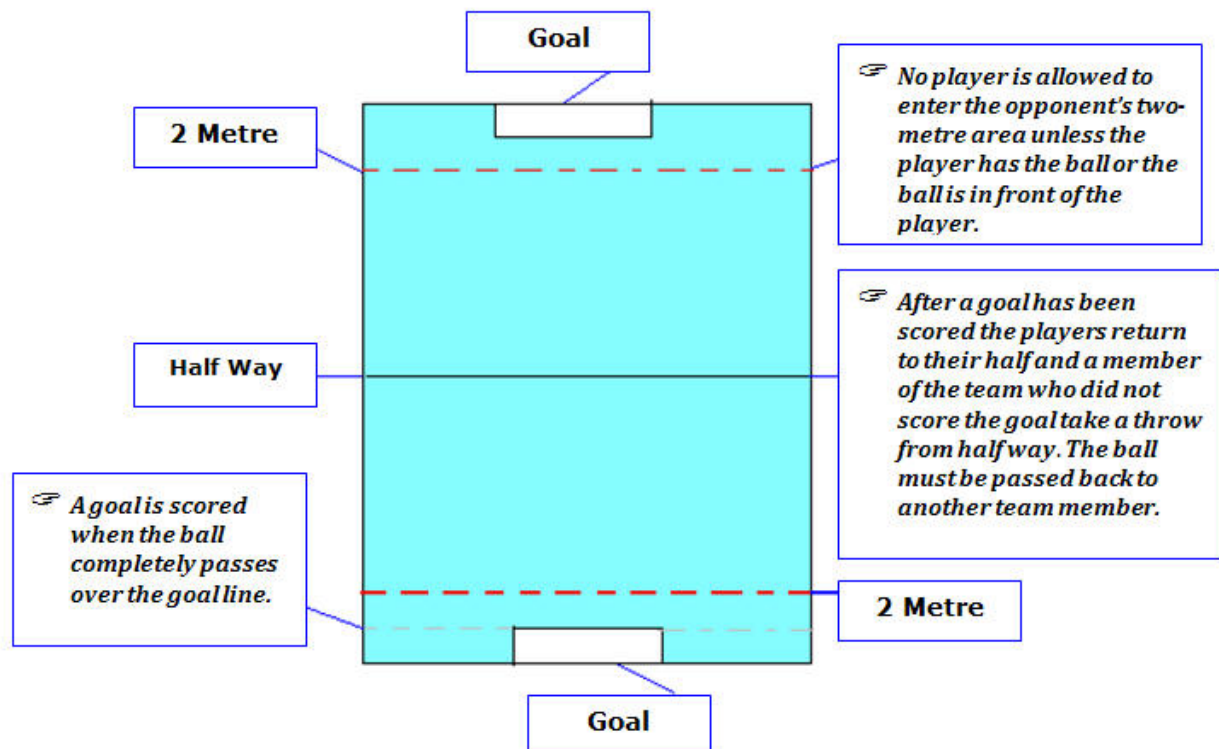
Goal

2 Metre

☞ No player is allowed to enter the opponent's two-metre area unless the player has the ball or the ball is in front of the player.

☞ After a goal has been scored the players return to their half and a member of the team who did not score the goal take a throw from half way. The ball must be passed back to another team member.

Half Way

☞ A goal is scored when the ball completely passes over the goal line.

2 Metre

Goal